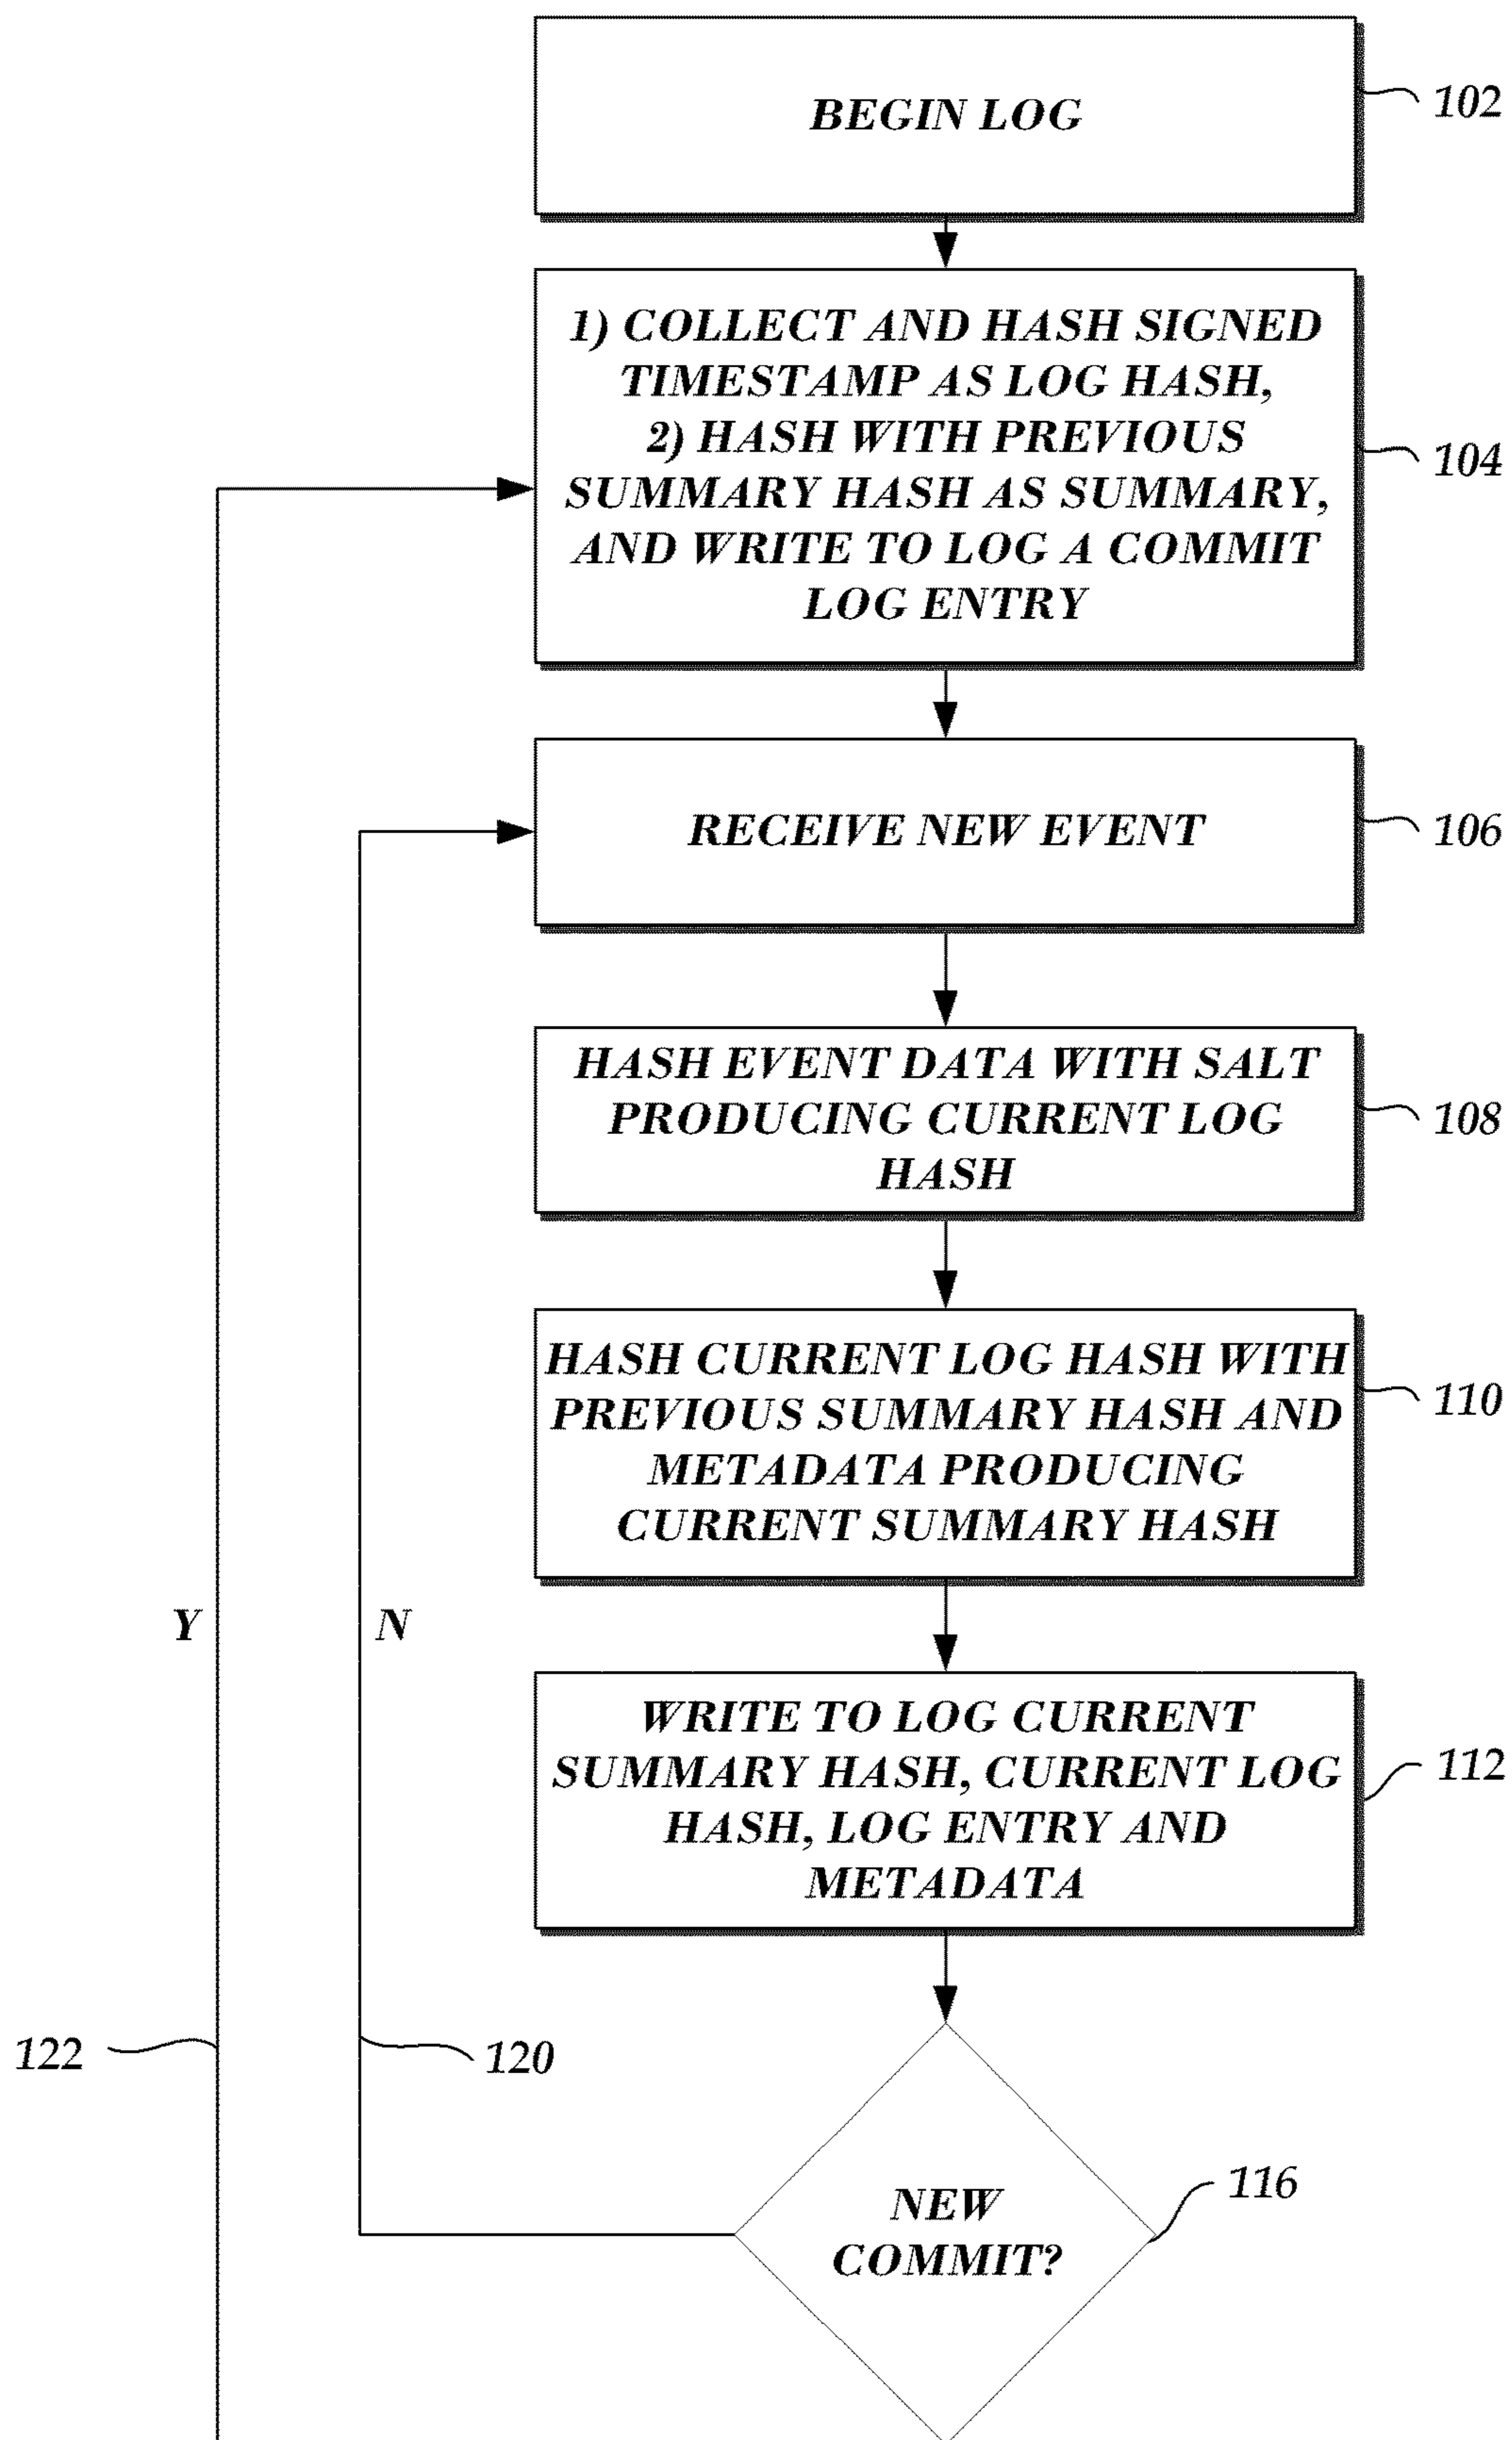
BEGIN LOG

102

1) COLLECT AND HASH SIGNED TIMESTAMP AS LOG HASH,
2) HASH WITH PREVIOUS SUMMARY HASH AS SUMMARY, AND WRITE TO LOG A COMMIT LOG ENTRY

104

RECEIVE NEW EVENT

106

HASH EVENT DATA WITH SALT PRODUCING CURRENT LOG HASH

108

HASH CURRENT LOG HASH WITH PREVIOUS SUMMARY HASH AND METADATA PRODUCING CURRENT SUMMARY HASH

110

Y

N

WRITE TO LOG CURRENT SUMMARY HASH, CURRENT LOG HASH, LOG ENTRY AND METADATA

112

122

120

NEW COMMIT?

116